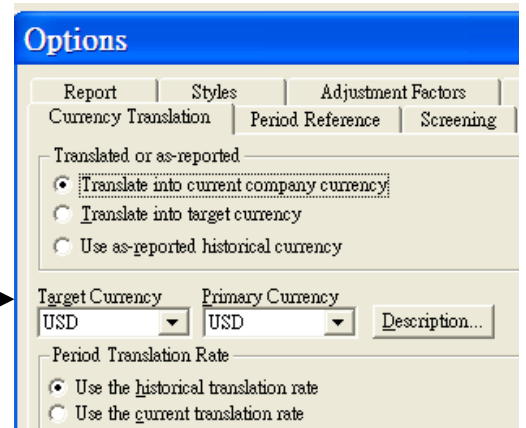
Options

Report | Styles | Adjustment Factors
Currency Translation | Period Reference | Screening

Translated or as-reported
Translate into current company currency
Translate into target currency
Use as-reported historical currency

Target Currency
USD
Primary Currency
USD
Description...

Period Translation Rate
Use the historical translation rate
Use the current translation rate